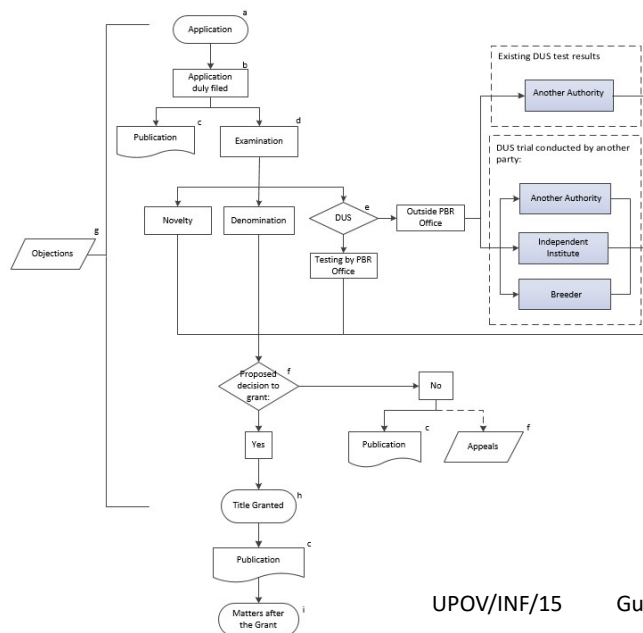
Application a

Application duly filed b

Publication c

Examination d

Existing DUS test results

Another Authority

DUS trial conducted by another party:

Another Authority

Independent Institute

Breeder

Novelty

Denomination

DUS e

Outside PBR Office

Testing by PBR Office

Objections g

Proposed decision to grant: f

No

Publication c

Appeals f

Yes

Title Granted h

Publication c

Matters after the Grant i

UPOV/INF/15 Gu